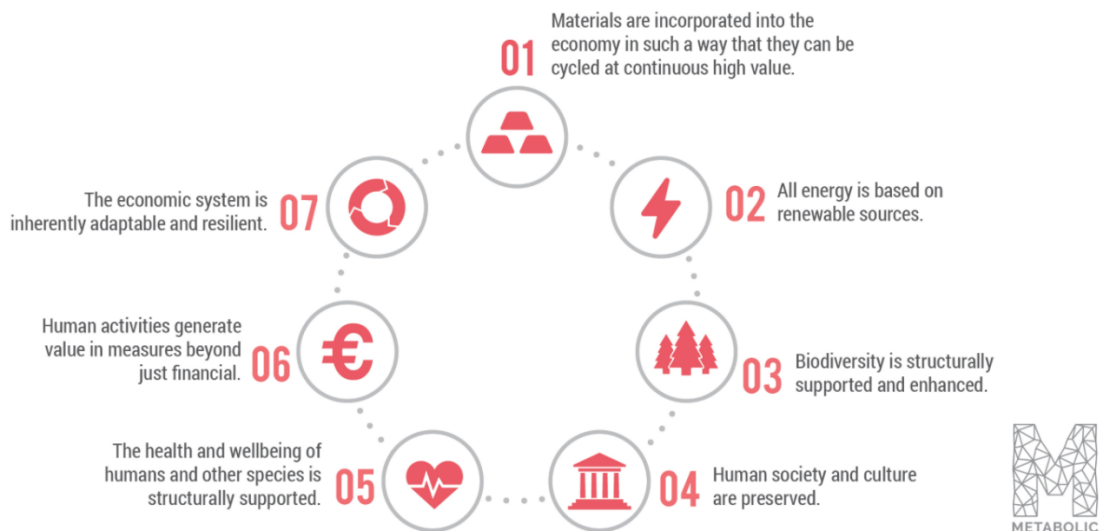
01
Materials are incorporated into the economy in such a way that they can be cycled at continuous high value.

02
All energy is based on renewable sources.

03
Biodiversity is structurally supported and enhanced.

04
Human society and culture are preserved.

05
The health and wellbeing of humans and other species is structurally supported.

06
Human activities generate value in measures beyond just financial.

07
The economic system is inherently adaptable and resilient.

METABOLIC